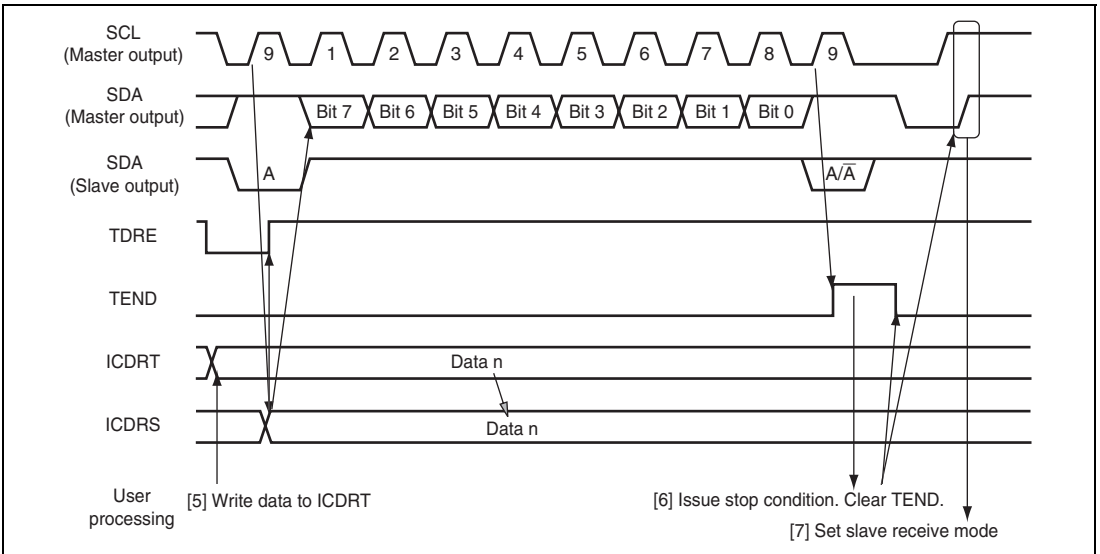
SCL
(Master output)

9

1

2

3

4

5

6

7

8

9

SDA
(Master output)

Bit 7

Bit 6

Bit 5

Bit 4

Bit 3

Bit 2

Bit 1

Bit 0

SDA
(Slave output)

A

A/$\overline{A}$

TDRE

TEND

ICDRT

Data n

ICDRS

Data n

User
processing

[5] Write data to ICDRT

[6] Issue stop condition. Clear TEND.

[7] Set slave receive mode